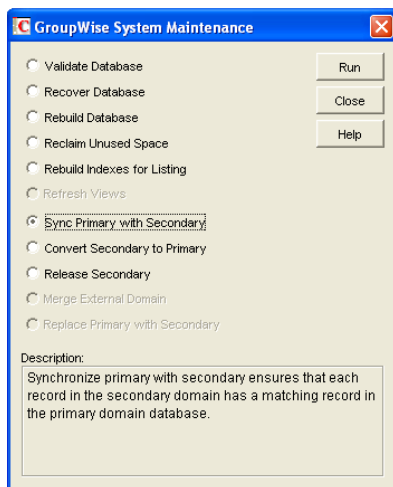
GroupWise System Maintenance

Validate Database
Recover Database
Rebuild Database
Reclaim Unused Space
Rebuild Indexes for Listing
Refresh Views
Sync Primary with Secondary
Convert Secondary to Primary
Release Secondary
Merge External Domain
Replace Primary with Secondary

Run
Close
Help

Description:
Synchronize primary with secondary ensures that each record in the secondary domain has a matching record in the primary domain database.